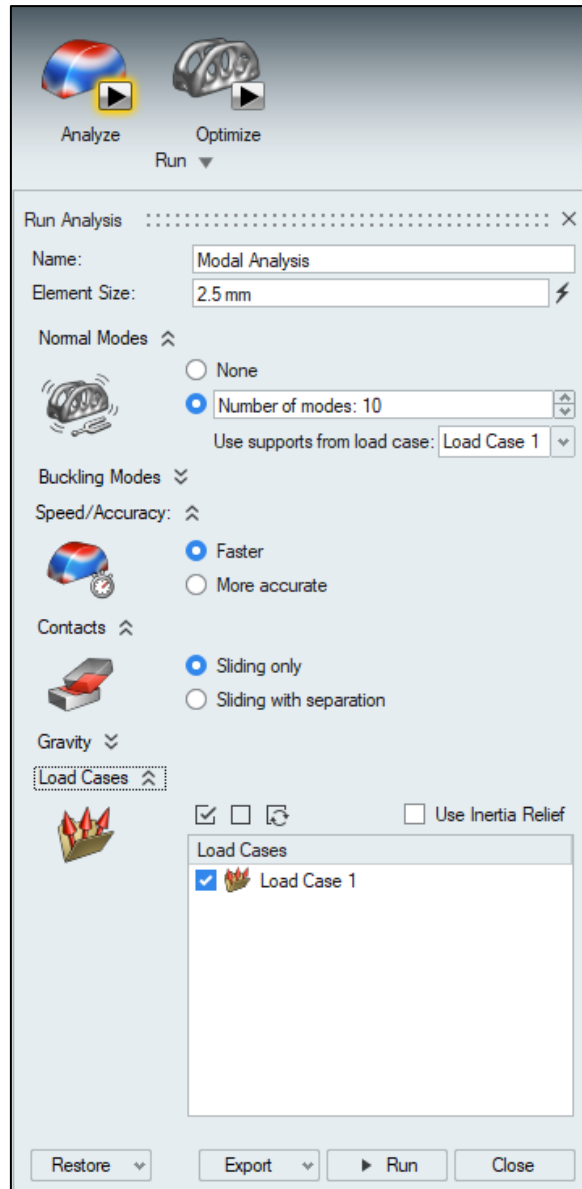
Analyze

Optimize

Run

Run Analysis

Name: Modal Analysis

Element Size: 2.5 mm

Normal Modes

None

Number of modes: 10

Use supports from load case: Load Case 1

Buckling Modes

Speed/Accuracy:

Faster

More accurate

Contacts

Sliding only

Sliding with separation

Gravity

Load Cases

Use Inertia Relief

| Load Cases |
|---|
| Load Case 1 |

Restore

Export

Run

Close